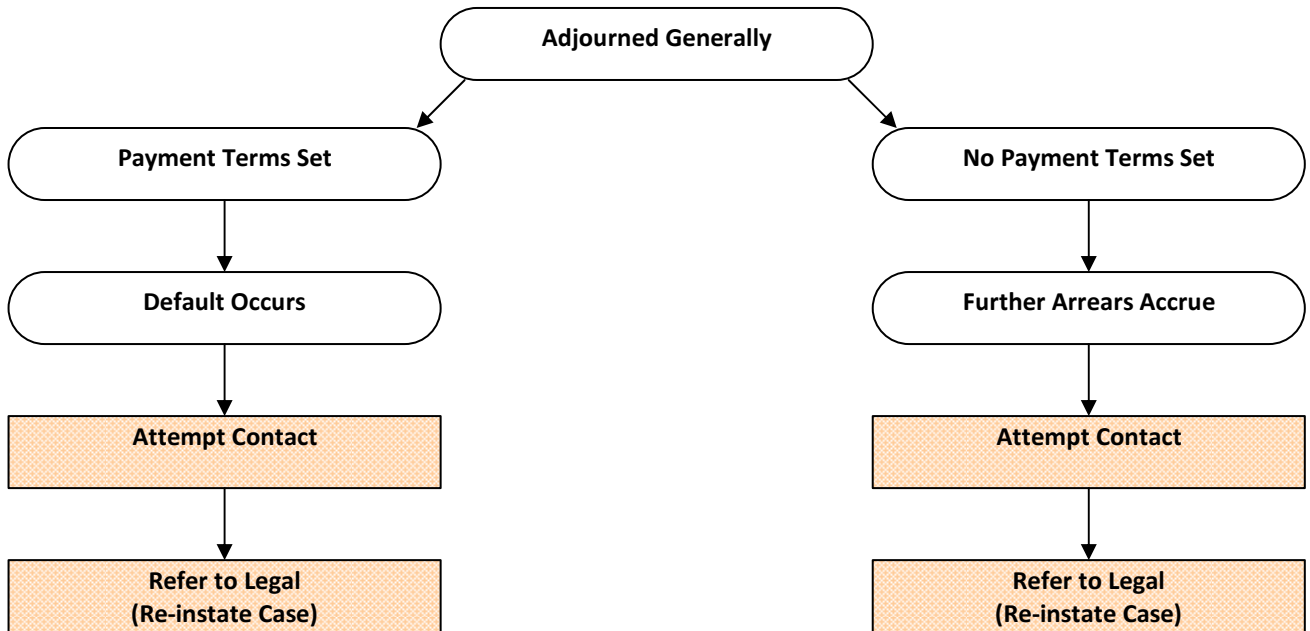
Adjourned Generally

Payment Terms Set

Default Occurs

Attempt Contact

Refer to Legal
(Re-instate Case)

No Payment Terms Set

Further Arrears Accrue

Attempt Contact

Refer to Legal
(Re-instate Case)